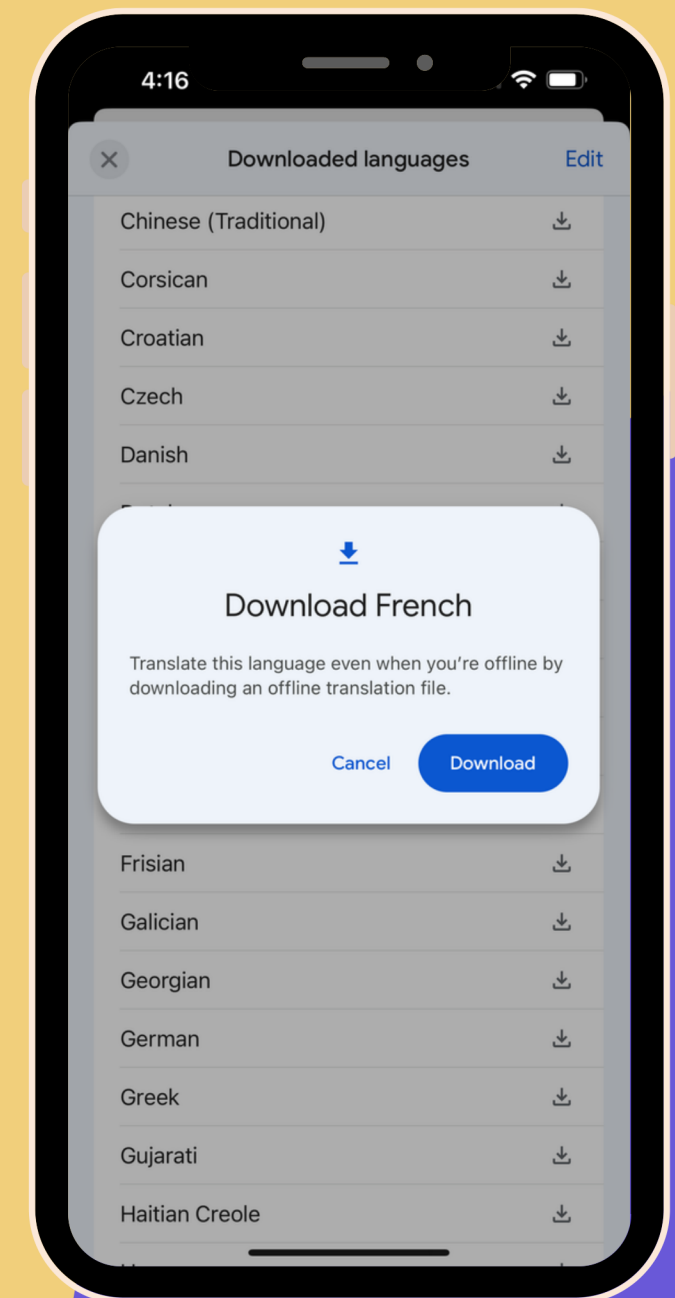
4:16

Downloaded languages

Edit

Chinese (Traditional)

Corsican

Croatian

Czech

Danish

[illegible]

Download French

Translate this language even when you're offline by downloading an offline translation file.

Cancel

Download

Frisian

Galician

Georgian

German

Greek

Gujarati

Haitian Creole